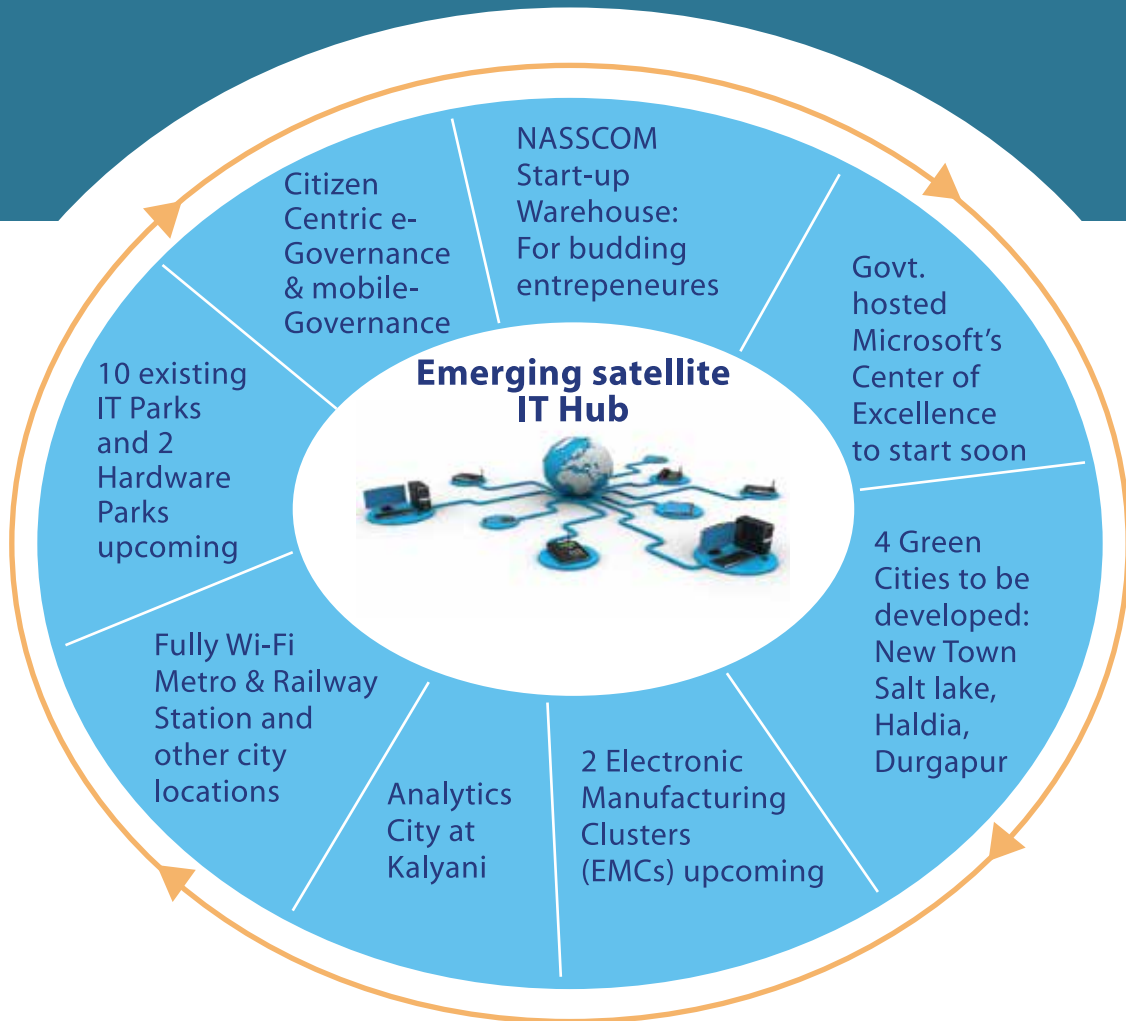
Emerging satellite IT Hub

NASSCOM Start-up Warehouse: For budding entrepeneures

Govt. hosted Microsoft's Center of Excellence to start soon

4 Green Cities to be developed: New Town Salt lake, Haldia, Durgapur

2 Electronic Manufacturing Clusters (EMCs) upcoming

Analytics City at Kalyani

Fully Wi-Fi Metro & Railway Station and other city locations

10 existing IT Parks and 2 Hardware Parks upcoming

Citizen Centric e-Governance & mobile-Governance